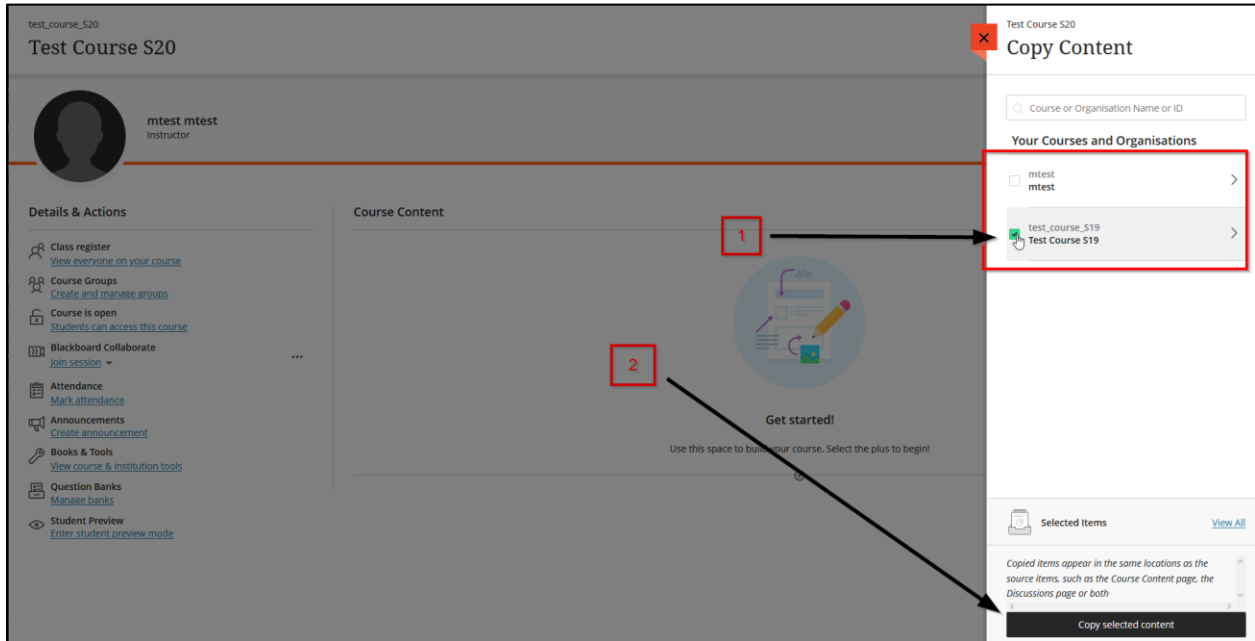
test_course_S20
Test Course S20

mtest mtest
Instructor

Details & Actions

Class register
View everyone on your course

Course Groups
Create and manage groups

Course is open
Students can access this course

Blackboard Collaborate
Join session

Attendance
Mark attendance

Announcements
Create announcement

Books & Tools
View course & institution tools

Question Banks
Manage banks

Student Preview
Enter student preview mode

Course Content

Get started!

Use this space to build your course. Select the plus to begin!

1

2

Test Course S20
Copy Content

Course or Organisation Name or ID

Your Courses and Organisations

mtest
mtest

test_course_S19
Test Course S19

Selected Items

View All

Copied items appear in the same locations as the source items, such as the Course Content page, the Discussions page or both

Copy selected content